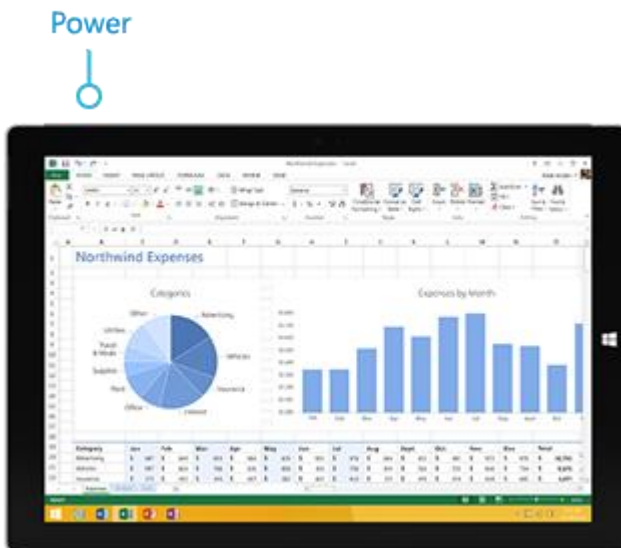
Power

Northwind Expenses

Categories

Expenses by Month

Advertising

Utilities

Travel & Meals

Supplies

Rent

Office

Other

Vehicles

Insurance

Licenses

Category

Jan

Feb

Mar

Apr

May

Jun

Jul

Aug

Sept

Oct

Nov

Dec

Total